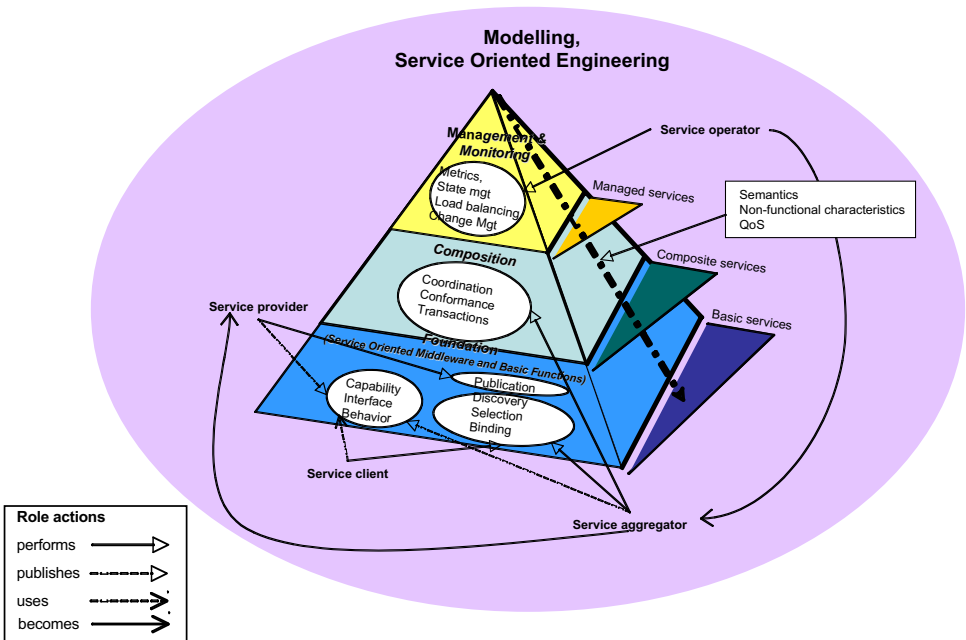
Modelling,
Service Oriented Engineering

Management & Monitoring

Metrics,
State mgt
Load balancing
Change Mgt

Service operator

Managed services

Semantics
Non-functional characteristics
QoS

Composition

Coordination
Conformance
Transactions

Composite services

Service provider

Basic services

Foundation
(Service Oriented Middleware and Basic Functions)

Capability
Interface
Behavior

Publication
Discovery
Selection
Binding

Service client

Service aggregator

Role actions
performs
publishes
uses
becomes